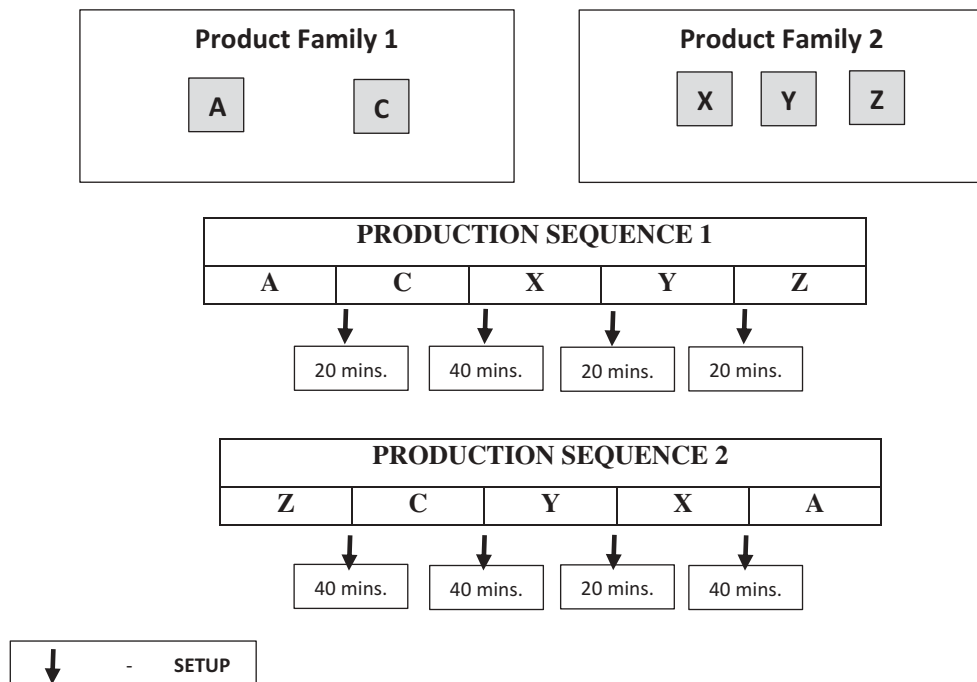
Product Family 1

A C

Product Family 2

X Y Z

| PRODUCTION SEQUENCE 1 | | | | |
|---|---|---|---|---|
| A | C | X | Y | Z |

20 mins. 40 mins. 20 mins. 20 mins.

| PRODUCTION SEQUENCE 2 | | | | |
|---|---|---|---|---|
| Z | C | Y | X | A |

40 mins. 40 mins. 20 mins. 40 mins.

- SETUP